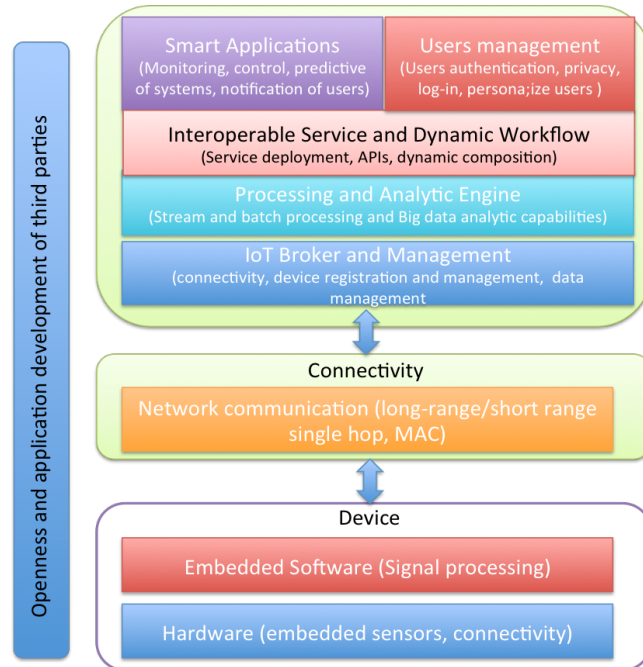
Openness and application development of third parties

Smart Applications
(Monitoring, control, predictive of systems, notification of users)

Users management
(Users authentication, privacy, log-in, persona;ize users )

Interoperable Service and Dynamic Workflow
(Service deployment, APIs, dynamic composition)

Processing and Analytic Engine
(Stream and batch processing and Big data analytic capabilities)

IoT Broker and Management
(connectivity, device registration and management, data management

Connectivity

Network communication (long-range/short range single hop, MAC)

Device

Embedded Software (Signal processing)

Hardware (embedded sensors, connectivity)